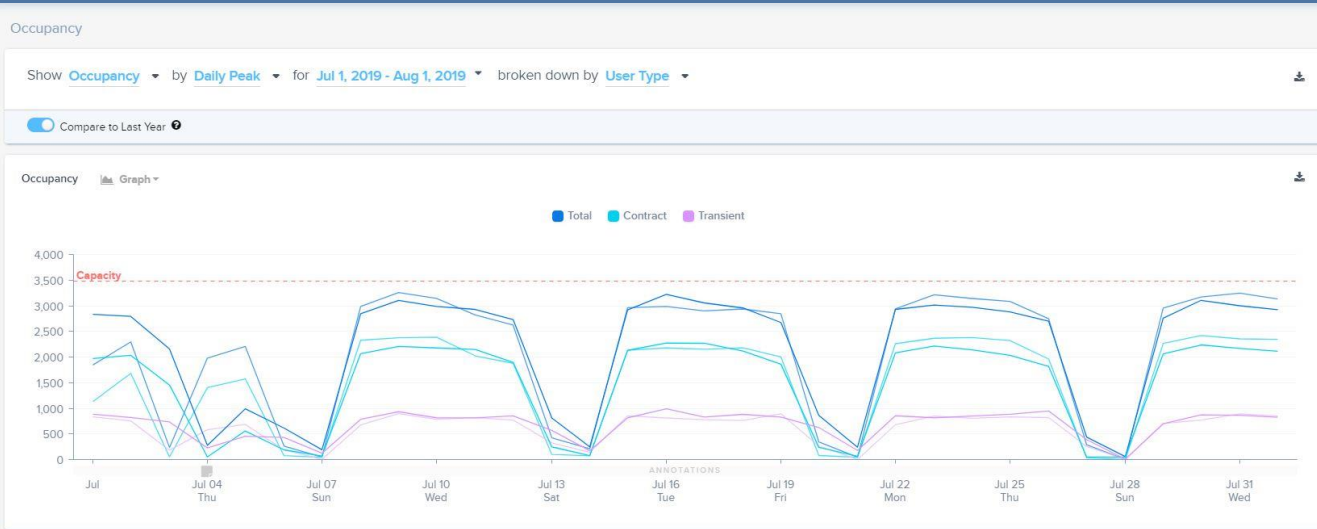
Occupancy

Show Occupancy by Daily Peak for Jul 1, 2019 - Aug 1, 2019 broken down by User Type

Compare to Last Year

Occupancy Graph

Total Contract Transient

4,000
3,500
3,000
2,500
2,000
1,500
1,000
500
0

Capacity

ANNOTATIONS

Jul
Jul 04 Thu
Jul 07 Sun
Jul 10 Wed
Jul 13 Sat
Jul 16 Tue
Jul 19 Fri
Jul 22 Mon
Jul 25 Thu
Jul 28 Sun
Jul 31 Wed